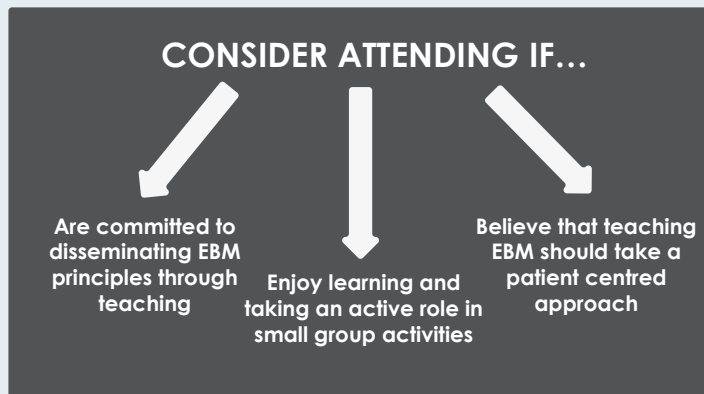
CONSIDER ATTENDING IF…

Are committed to disseminating EBM principles through teaching

Enjoy learning and taking an active role in small group activities

Believe that teaching EBM should take a patient centred approach